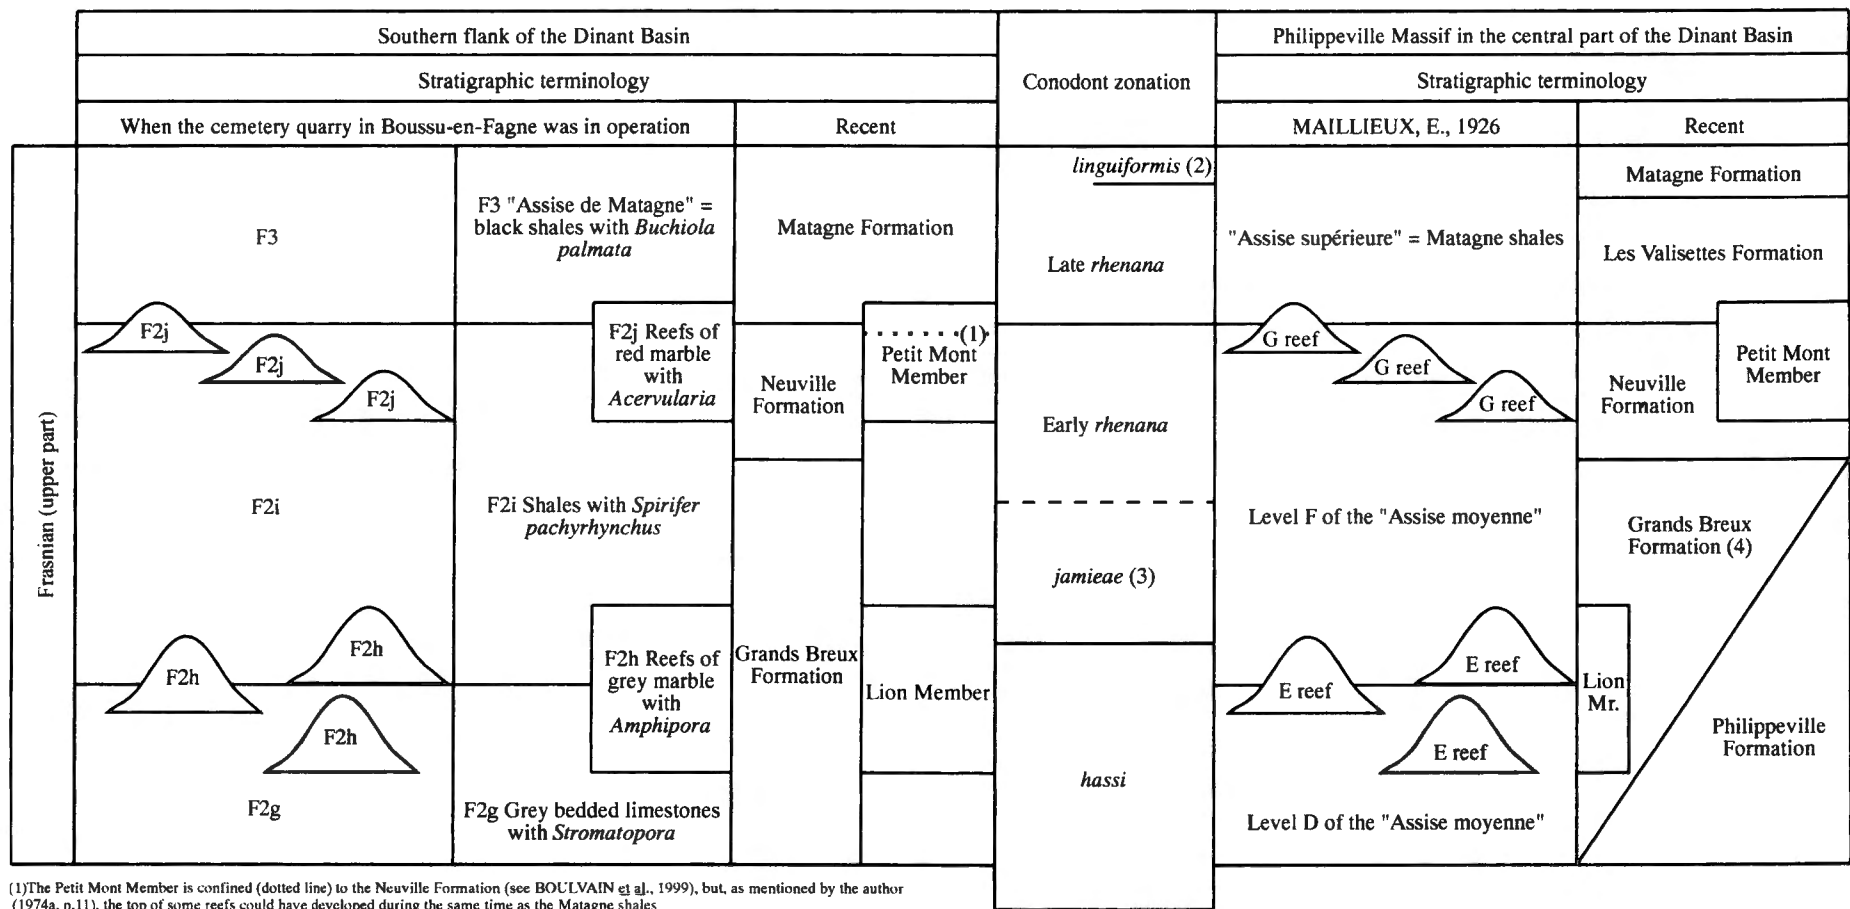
Southern flank of the Dinant Basin

Stratigraphic terminology

When the cemetery quarry in Boussu-en-Fagne was in operation

Recent

Conodont zonation

Philippeville Massif in the central part of the Dinant Basin

Stratigraphic terminology

MAILLIEUX, E., 1926

Recent

Frasnian (upper part)

F3

F3 "Assise de Matagne" = black shales with *Buchiola palmata*

Matagne Formation

*linguiformis* (2)

Late *rhenana*

"Assise supérieure" = Matagne shales

Matagne Formation

Les Valisettes Formation

F2j

F2j

F2j

F2j Reefs of red marble with *Acervularia*

Neuville Formation

(1)

Petit Mont Member

Early *rhenana*

G reef

G reef

G reef

Neuville Formation

Petit Mont Member

F2i

F2i Shales with *Spirifer pachyrhynchus*

*jamieae* (3)

Level F of the "Assise moyenne"

Grands Breux Formation (4)

F2h

F2h

F2h

F2h Reefs of grey marble with *Amphipora*

Grands Breux Formation

Lion Member

*hassi*

E reef

E reef

E reef

Lion Mr.

Philippeville Formation

F2g

F2g Grey bedded limestones with *Stromatopora*

Level D of the "Assise moyenne"

(1)The Petit Mont Member is confined (dotted line) to the Neuville Formation (see BOULVAIN et al., 1999), but, as mentioned by the author (1974a, p.11), the top of some reefs could have developed during the same time as the Matagne shales